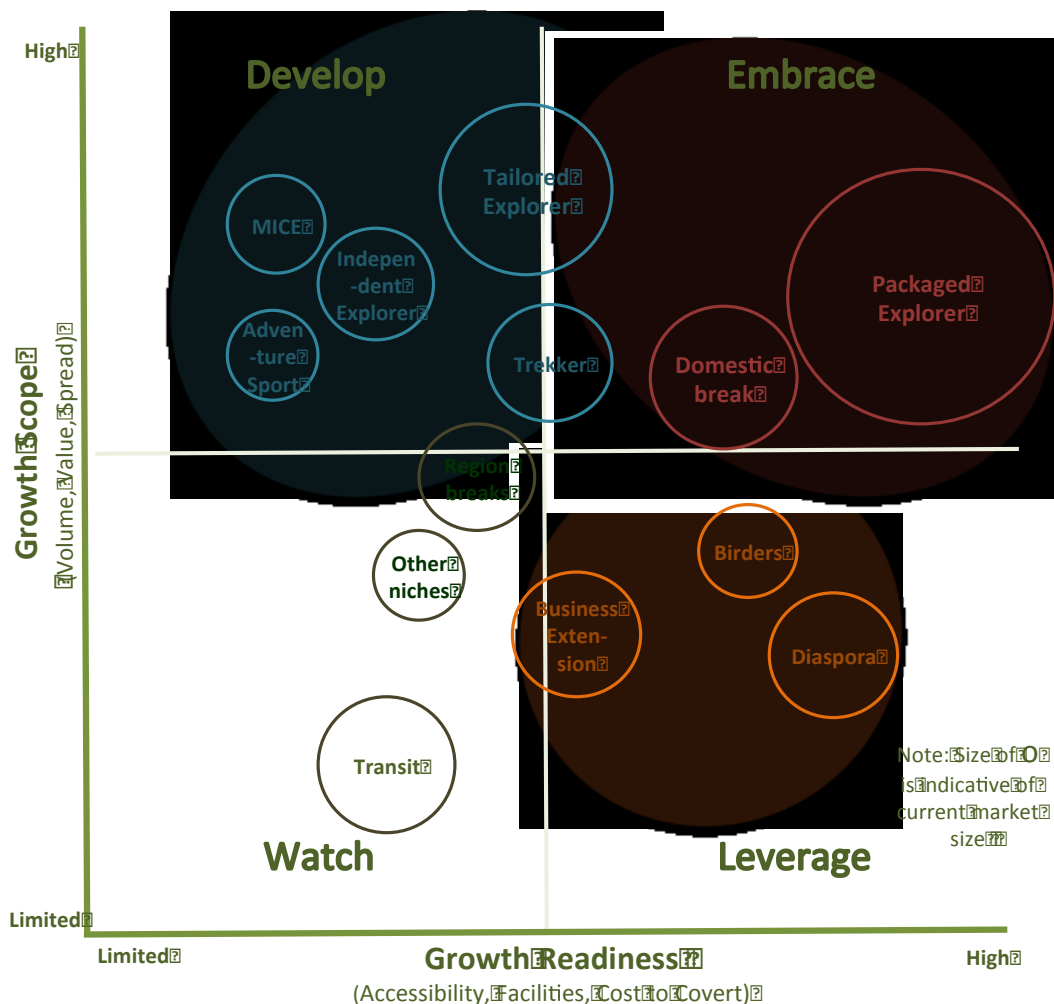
High

Develop

Embrace

MICE

Tailored Explorer

Indepen-dent Explorer

Adven-ture Sport

Trekker

Packaged Explorer

Domestic break

Region breaks

Other niches

Birders

Business Exten-sion

Diaspora

Transit

Note: Size of O is indicative of current market size

Watch

Leverage

Growth Scope (Volume, Value, Spread)

Limited

Limited

Growth Readiness

High

(Accessibility, Facilities, Cost to Covert)